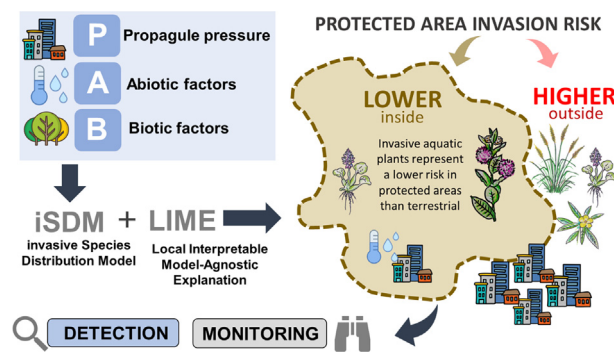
P Propagule pressure
A Abiotic factors
B Biotic factors

iSDM
invasive Species Distribution Model
+
LIME
Local Interpretable Model-Agnostic Explanation

PROTECTED AREA INVASION RISK

LOWER
inside

Invasive aquatic plants represent a lower risk in protected areas than terrestrial

HIGHER
outside

DETECTION
MONITORING